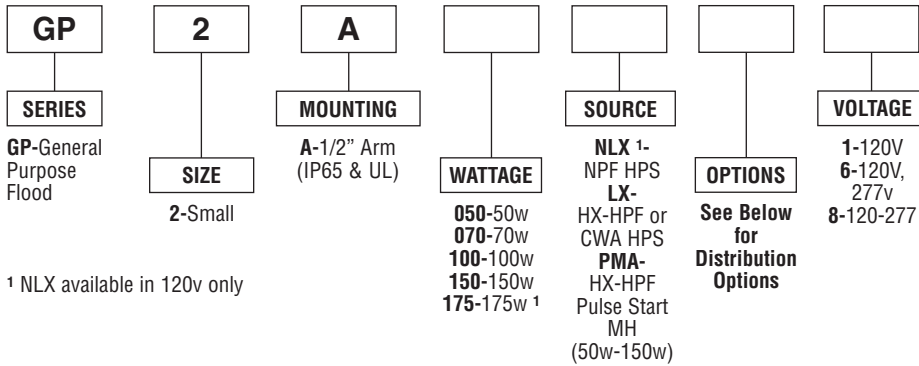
GP

2

A

SERIES

GP-General Purpose Flood

SIZE

2-Small

MOUNTING

A-1/2" Arm (IP65 & UL)

WATTAGE

050-50w
070-70w
100-100w
150-150w
175-175w ¹

SOURCE

NLX ¹- NPF HPS
LX- HX-HPF or CWA HPS
PMA- HX-HPF Pulse Start MH (50w-150w)

OPTIONS

See Below for Distribution Options

VOLTAGE

1-120V
6-120V, 277v
8-120-277

¹ NLX available in 120v only